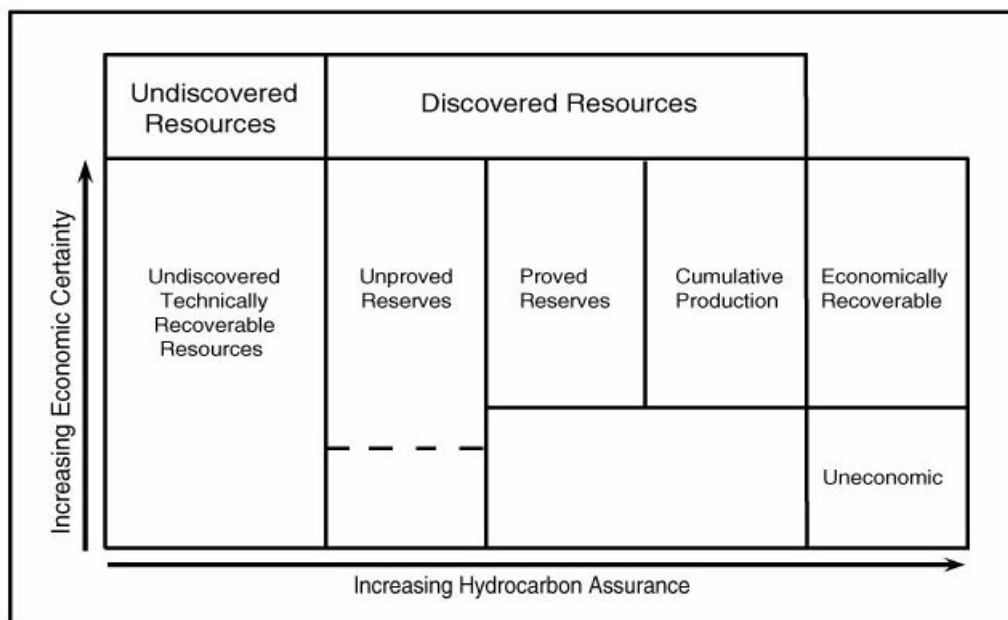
Undiscovered Resources

Discovered Resources

Increasing Economic Certainty

Undiscovered Technically Recoverable Resources

Unproved Reserves

Proved Reserves

Cumulative Production

Economically Recoverable

Uneconomic

Increasing Hydrocarbon Assurance